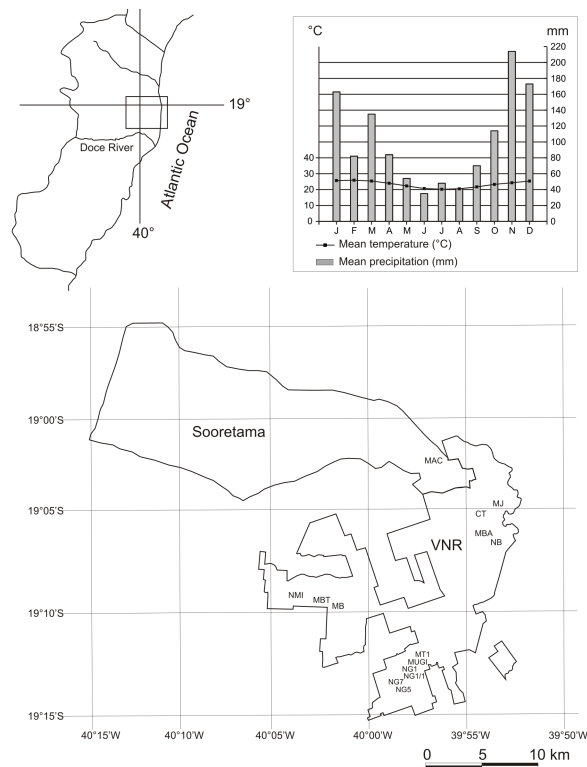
19°
Doce River
Atlantic Ocean
40°

°C
mm
220
200
180
160
140
120
100
80
60
40
20
0
40
30
20
10
0
J F M A M J J A S O N D
Mean temperature (°C)
Mean precipitation (mm)

18°55'S
19°00'S
19°05'S
19°10'S
19°15'S
Sooretama
MAC
MJ
CT
MBA
NB
VNR
NMI
MBT
MB
MT1
MUGI
NG1
NG1/1
NG7
NG5
40°15'W
40°10'W
40°05'W
40°00'W
39°55'W
39°50'W
0
5
10 km